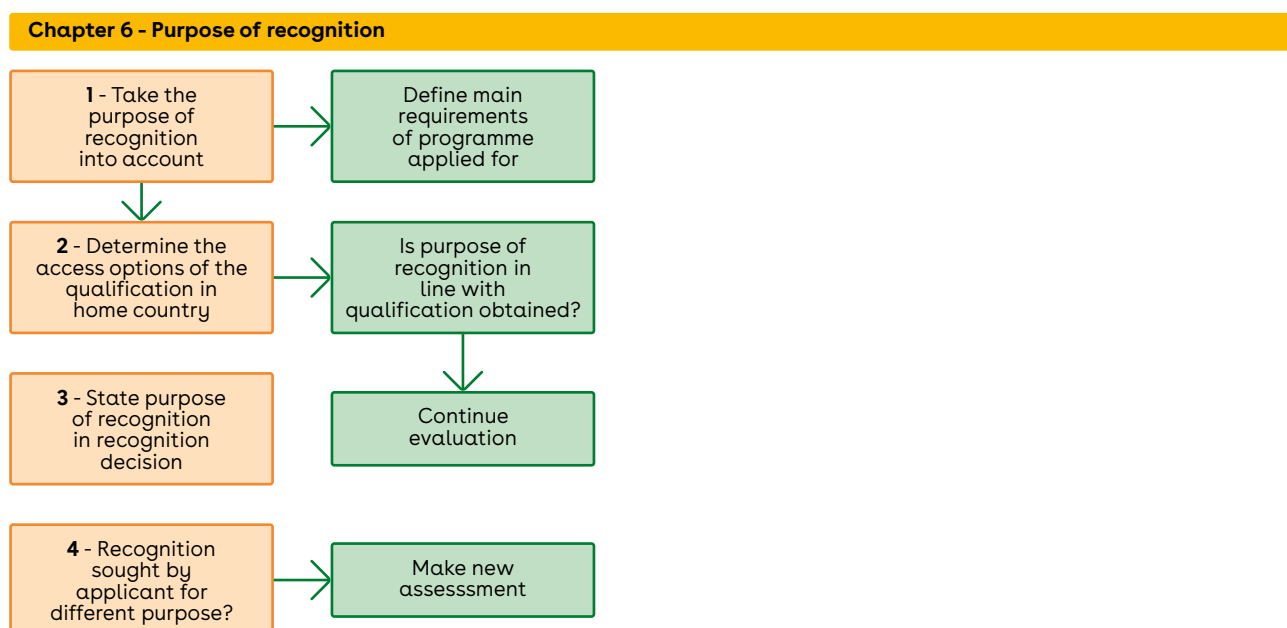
Chapter 6 - Purpose of recognition

**1** - Take the purpose of recognition into account

Define main requirements of programme applied for

**2** - Determine the access options of the qualification in home country

Is purpose of recognition in line with qualification obtained?

**3** - State purpose of recognition in recognition decision

Continue evaluation

**4** - Recognition sought by applicant for different purpose?

Make new assesssment